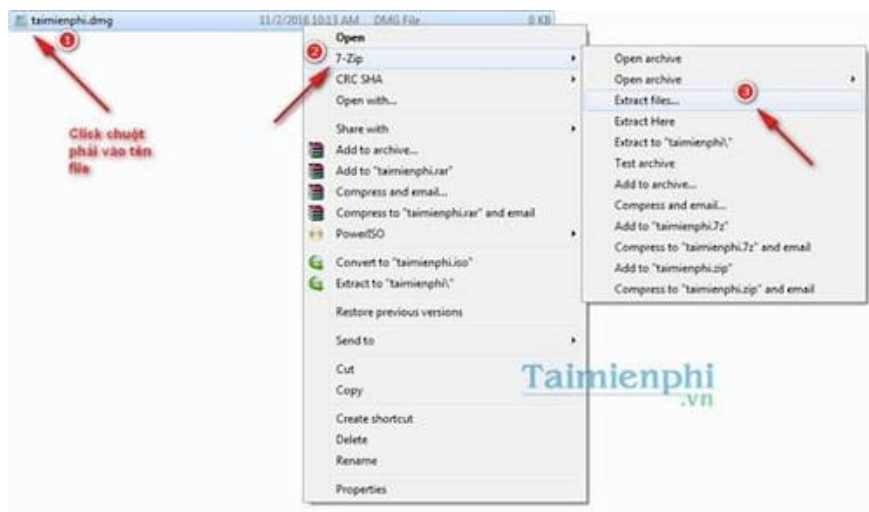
taimienphi.dmg 11/2/2016 10:13 AM DMG File 0 KB

1

Click chuột phải vào tên file

2

Open
7-Zip
CRC SHA
Open with...
Share with
Add to archive...
Add to "taimienphi.rar"
Compress and email...
Compress to "taimienphi.rar" and email
PowerISO
Convert to "taimienphi.iso"
Extract to "taimienphi\"
Restore previous versions
Send to
Cut
Copy
Create shortcut
Delete
Rename
Properties

Open archive
Open archive
Extract files...
Extract Here
Extract to "taimienphi\"
Test archive
Add to archive...
Compress and email...
Add to "taimienphi.7z"
Compress to "taimienphi.7z" and email
Add to "taimienphi.zip"
Compress to "taimienphi.zip" and email

3

Taimienphi
.vn